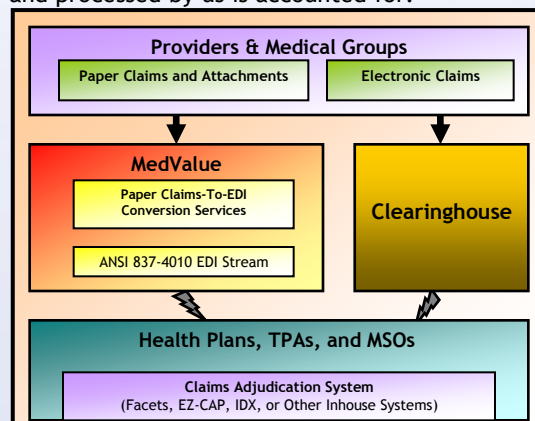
and processed by us is accounted for.

Providers & Medical Groups

Paper Claims and Attachments

Electronic Claims

MedValue

Paper Claims-To-EDI Conversion Services

ANSI 837-4010 EDI Stream

Clearinghouse

Health Plans, TPAs, and MSOs

Claims Adjudication System
(Facets, EZ-CAP, IDX, or Other Inhouse Systems)